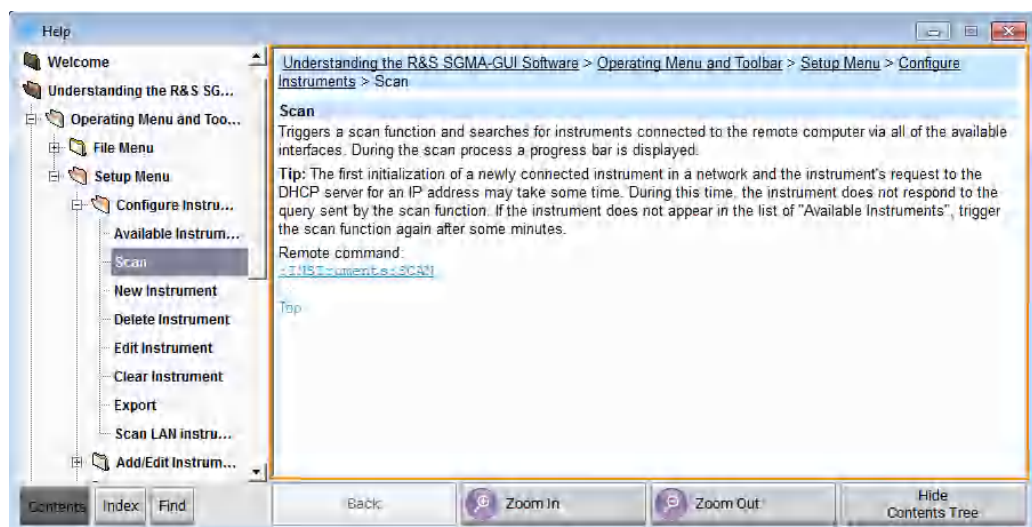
Help

Welcome
Understanding the R&S SG...
Operating Menu and Too...
File Menu
Setup Menu
Configure Instru...
Available Instrum...
Scan
New Instrument
Delete Instrument
Edit Instrument
Clear Instrument
Export
Scan LAN instru...
Add/Edit Instrum...

Understanding the R&S SGMA-GUI Software > Operating Menu and Toolbar > Setup Menu > Configure Instruments > Scan

Scan
Triggers a scan function and searches for instruments connected to the remote computer via all of the available interfaces. During the scan process a progress bar is displayed.

Tip: The first initialization of a newly connected instrument in a network and the instrument's request to the DHCP server for an IP address may take some time. During this time, the instrument does not respond to the query sent by the scan function. If the instrument does not appear in the list of "Available Instruments", trigger the scan function again after some minutes.

Remote command:
:INSTruments:SCAN

Top

Contents Index Find
Back
Zoom In
Zoom Out
Hide Contents Tree